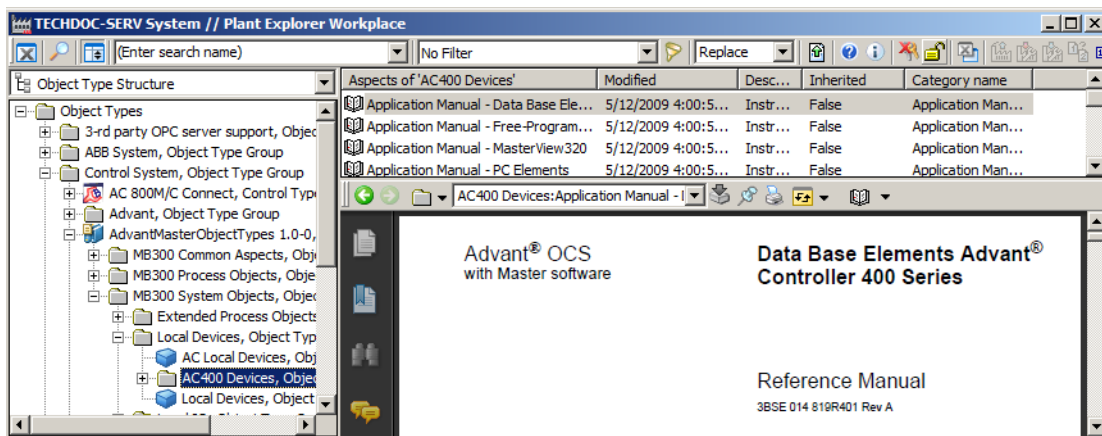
TECHDOC-SERV System // Plant Explorer Workplace

(Enter search name)
No Filter
Replace

Object Type Structure

Object Types
3-rd party OPC server support, Objec
ABB System, Object Type Group
Control System, Object Type Group
AC 800M/C Connect, Control Typ
Advant, Object Type Group
AdvantMasterObjectTypes 1.0-0,
MB300 Common Aspects, Obj
MB300 Process Objects, Obje
MB300 System Objects, Objec
Extended Process Objects
Local Devices, Object Typ
AC Local Devices, Obj
AC400 Devices, Objec
Local Devices, Object

| Aspects of 'AC400 Devices' | Modified | Desc... | Inherited | Category name |
|---|---|---|---|---|
| Application Manual - Data Base Ele... | 5/12/2009 4:00:5... | Instr... | False | Application Man... |
| Application Manual - Free-Program... | 5/12/2009 4:00:5... | Instr... | False | Application Man... |
| Application Manual - MasterView320 | 5/12/2009 4:00:5... | Instr... | False | Application Man... |
| Application Manual - PC Elements | 5/12/2009 4:00:5... | Instr... | False | Application Man... |

AC400 Devices:Application Manual - I

Advant® OCS
with Master software

Data Base Elements Advant® Controller 400 Series

Reference Manual
3BSE 014 819R401 Rev A